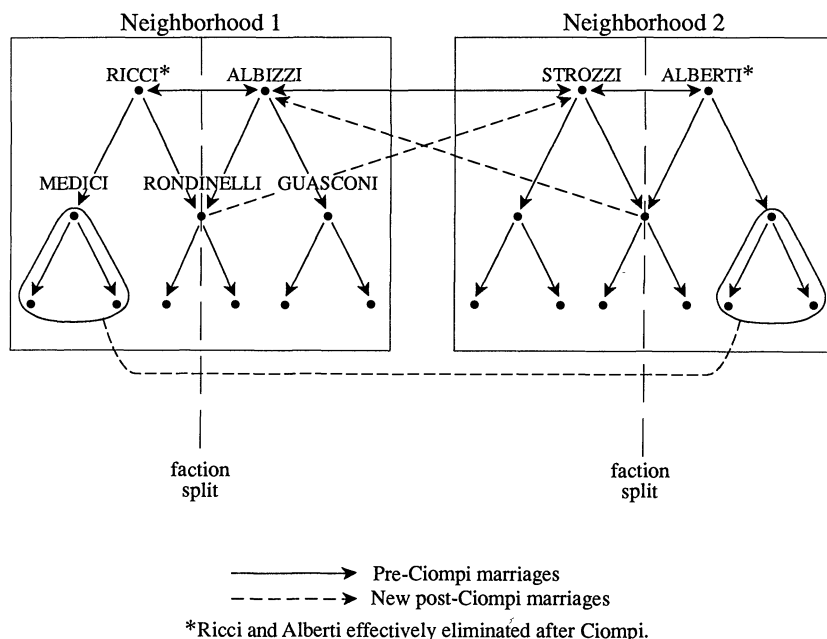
Neighborhood 1

Neighborhood 2

RICCI*

ALBIZZI

STROZZI

ALBERTI*

MEDICI

RONDINELLI

GUASCONI

faction split

faction split

Pre-Ciompi marriages

New post-Ciompi marriages

*Ricci and Alberti effectively eliminated after Ciompi.